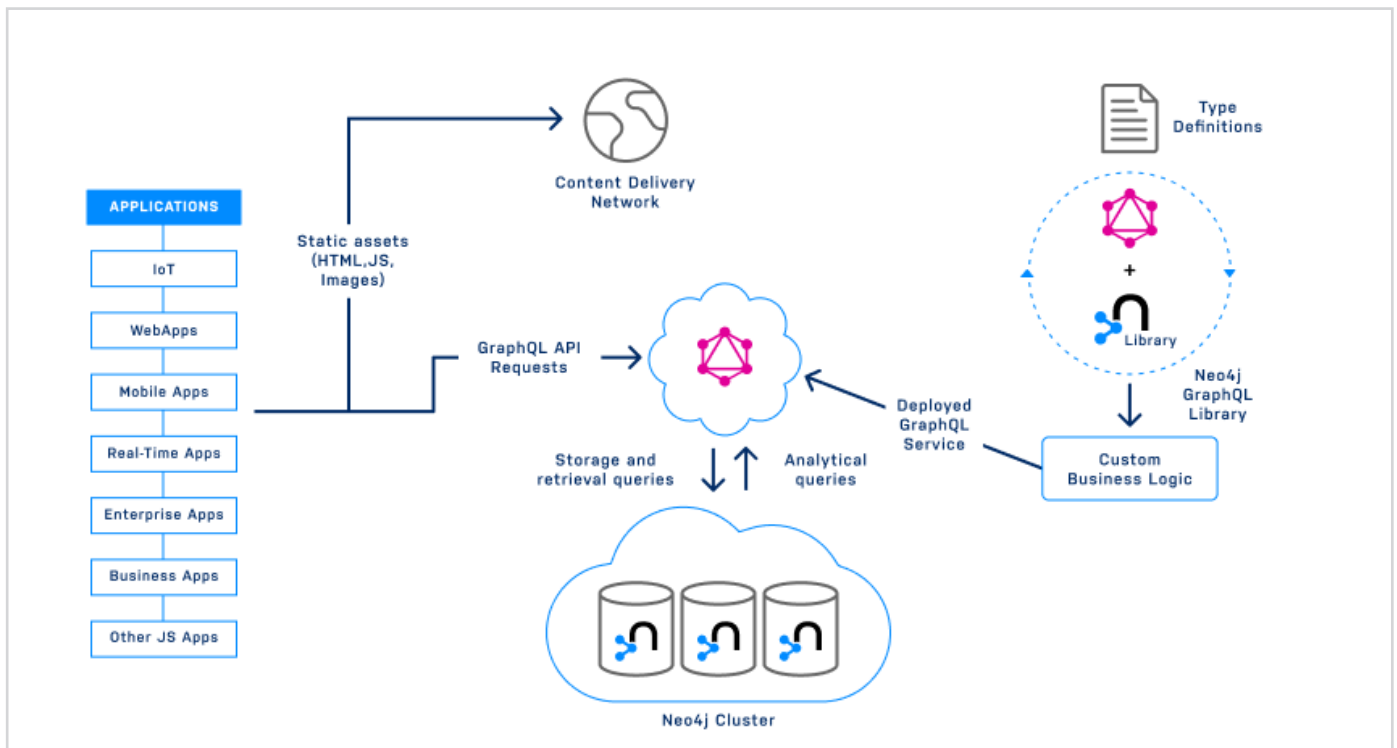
APPLICATIONS
IoT
WebApps
Mobile Apps
Real-Time Apps
Enterprise Apps
Business Apps
Other JS Apps

Static assets (HTML,JS, Images)

Content Delivery Network

GraphQL API Requests

Type Definitions

+

Library

Neo4j GraphQL Library

Deployed GraphQL Service

Custom Business Logic

Storage and retrieval queries

Analytical queries

Neo4j Cluster